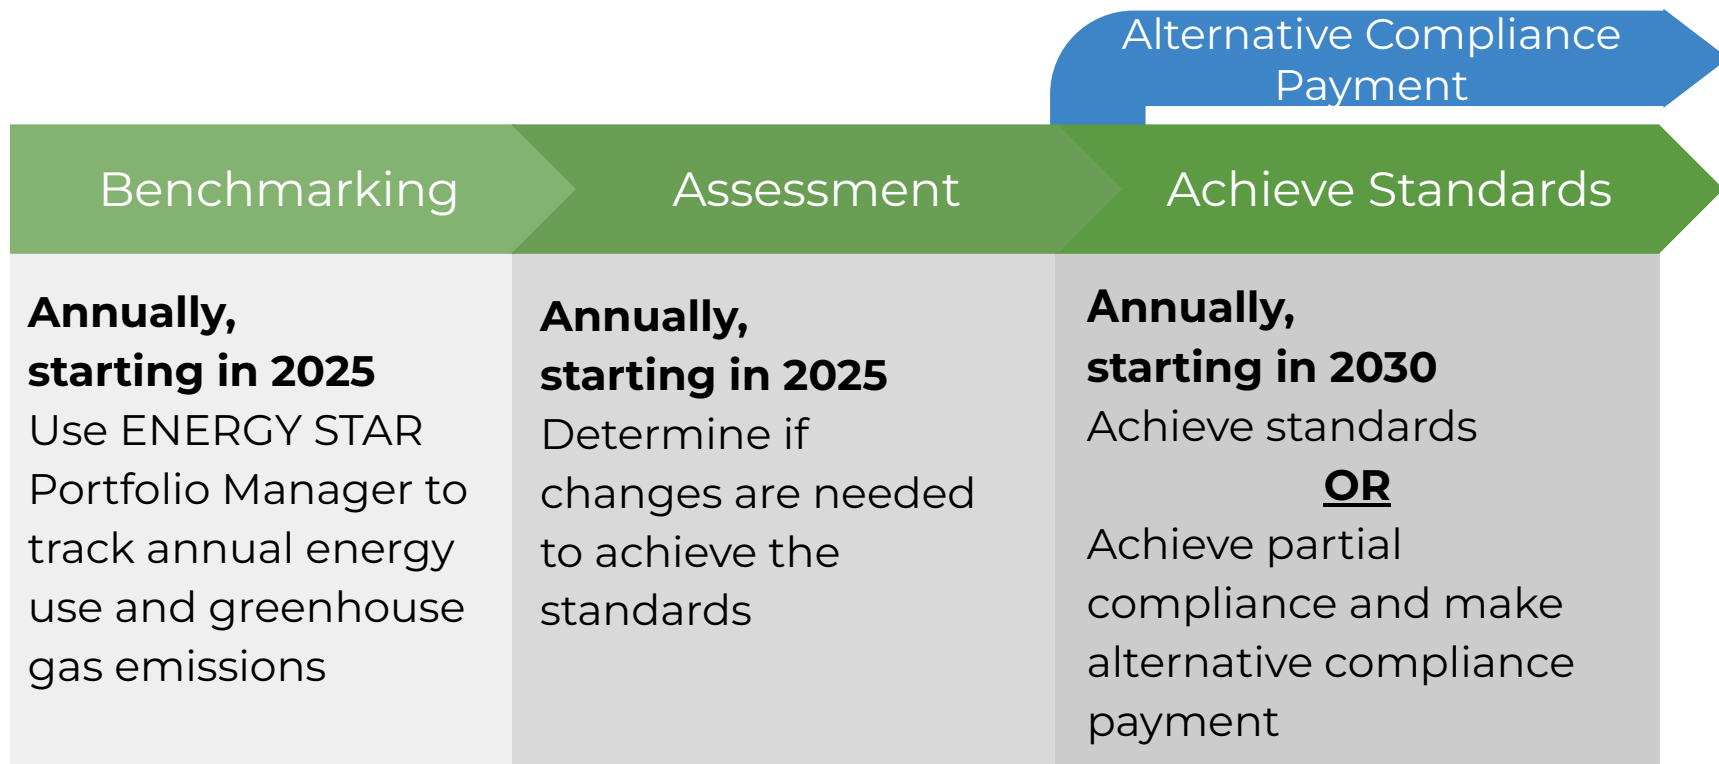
Alternative Compliance Payment

Benchmarking

Annually, starting in 2025

Use ENERGY STAR Portfolio Manager to track annual energy use and greenhouse gas emissions

Assessment

Annually, starting in 2025

Determine if changes are needed to achieve the standards

Achieve Standards

Annually, starting in 2030

Achieve standards

OR

Achieve partial compliance and make alternative compliance payment